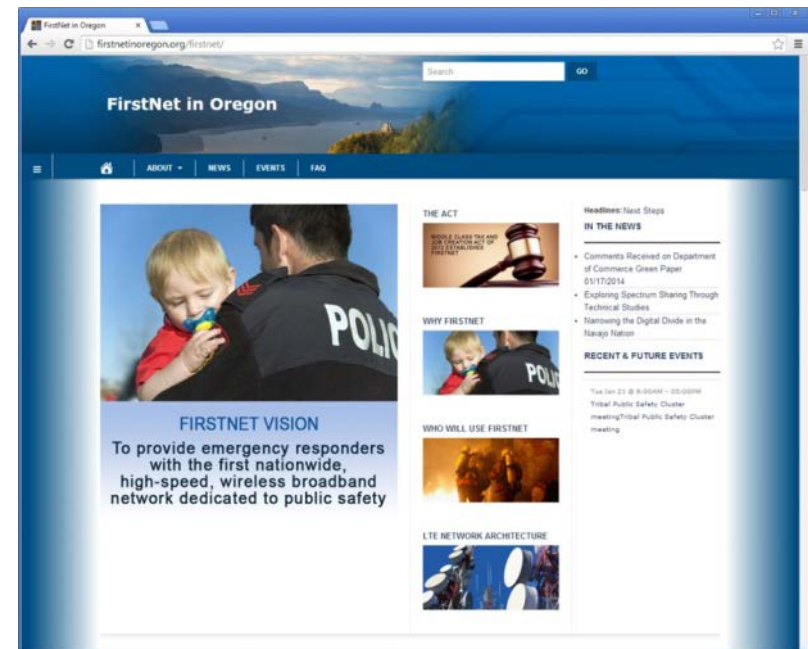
FirstNet in Oregon ×

firstnetinoregon.org/firstnet/

Search GO

FirstNet in Oregon

≡ ABOUT ▾ NEWS EVENTS FAQ

POLIC

FIRSTNET VISION

To provide emergency responders with the first nationwide, high-speed, wireless broadband network dedicated to public safety

THE ACT

MIDDLE CLASS TAX AND JOB CREATION ACT OF 2012 ESTABLISHES FIRSTNET

WHY FIRSTNET

POLI

WHO WILL USE FIRSTNET

LTE NETWORK ARCHITECTURE

Headlines: Next Steps

IN THE NEWS

• Comments Received on Department of Commerce Green Paper 01/17/2014
• Exploring Spectrum Sharing Through Technical Studies
• Narrowing the Digital Divide in the Navajo Nation

RECENT & FUTURE EVENTS

Tue Jan 21 @ 8:00AM - 05:00PM Tribal Public Safety Cluster meetingTribal Public Safety Cluster meeting